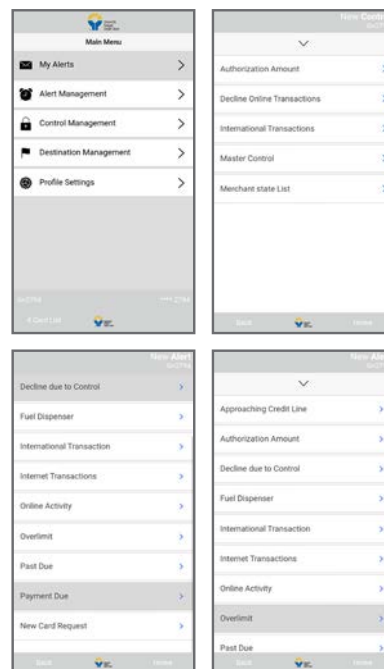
Main Menu

My Alerts

Alert Management

Control Management

Destination Management

Profile Settings

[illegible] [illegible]

< Card List

New Control

Authorization Amount

Decline Online Transactions

International Transactions

Master Control

Merchant state List

Back Home

New Alert

Decline due to Control

Fuel Dispenser

International Transaction

Internet Transactions

Online Activity

Overlimit

Past Due

Payment Due

New Card Request

Back Home

New Alert

Approaching Credit Line

Authorization Amount

Decline due to Control

Fuel Dispenser

International Transaction

Internet Transactions

Online Activity

Overlimit

Past Due

Back Home